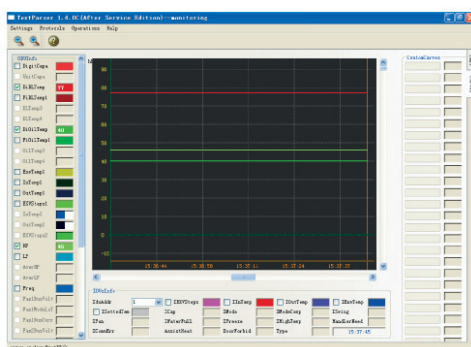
TestParser 1.4.0C(After Service Edition)--monitoring

Settings Protocols Operations Help

ODUInfo

DigitCaps

UnitCaps

DiSLTemp 77

FiXLTemp1

DLTemp2

DLTemp3

DiOilTemp 40

FiOilTemp

OilTemp3

OilTemp4

EnvTemp1

InTemp1

OutTemp1

EEVTemp1

InTemp2

OutTemp2

EEVTemp2

HP 41

LP

AvetHP

AvetLP

Freq

CustomCurves

90

80

70

60

50

40

30

20

10

0

-10

15:36:44

15:36:58

15:37:11

15:37:24

15:37:37

IDUnitInfo

IduAddr 1

EEVSteps

InTemp

OutTemp

DEnvTemp

IDefrozen

ICap

IMode

IModeCorp

ISwing

IFan

IWaterFull

IFreeze

IHighTemp

HandlerNeed

IComnErr

AssistHeat

DoorForbid

Type

15:37:45